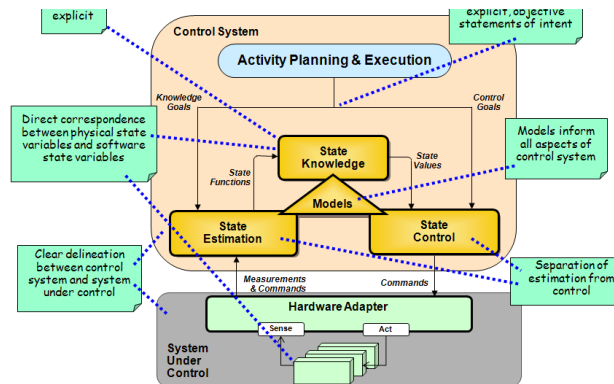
explicit

explicit, objective statements of intent

Control System

Activity Planning & Execution

Knowledge Goals

Control Goals

Direct correspondence between physical state variables and software state variables

State Knowledge

Models inform all aspects of control system

State Functions

State Values

Models

State Estimation

State Control

Clear delineation between control system and system under control

Separation of estimation from control

Measurements & Commands

Commands

Hardware Adapter

Sense

Act

System Under Control